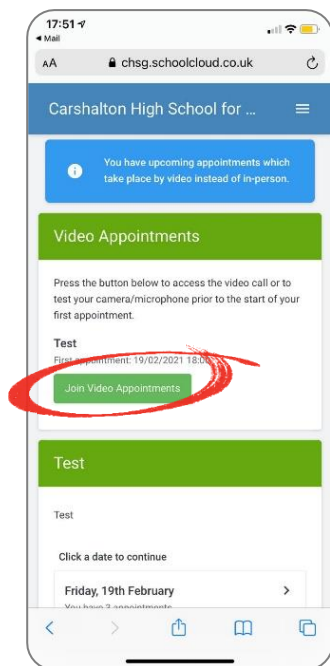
17:51
◂ Mail
AA chsg.schoolcloud.co.uk

Carshalton High School for ...

You have upcoming appointments which take place by video instead of in-person.

Video Appointments

Press the button below to access the video call or to test your camera/microphone prior to the start of your first appointment.

Test
First appointment: 19/02/2021 18:00

Join Video Appointments

Test

Test

Click a date to continue

Friday, 19th February
You have 3 appointments